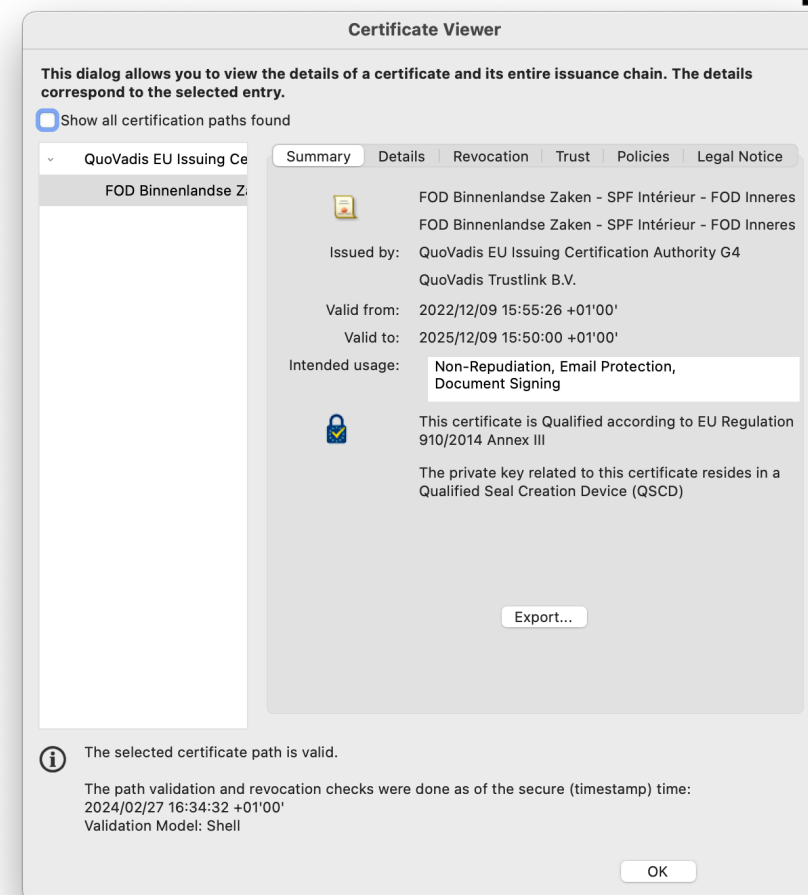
Certificate Viewer

This dialog allows you to view the details of a certificate and its entire issuance chain. The details correspond to the selected entry.

Show all certification paths found

QuoVadis EU Issuing Ce

FOD Binnenlandse Z

Summary | Details | Revocation | Trust | Policies | Legal Notice

FOD Binnenlandse Zaken - SPF Intérieur - FOD Inneres

FOD Binnenlandse Zaken - SPF Intérieur - FOD Inneres

Issued by: QuoVadis EU Issuing Certification Authority G4

QuoVadis Trustlink B.V.

Valid from: 2022/12/09 15:55:26 +01'00'

Valid to: 2025/12/09 15:50:00 +01'00'

Intended usage: Non-Repudiation, Email Protection, Document Signing

This certificate is Qualified according to EU Regulation 910/2014 Annex III

The private key related to this certificate resides in a Qualified Seal Creation Device (QSCD)

Export...

The selected certificate path is valid.

The path validation and revocation checks were done as of the secure (timestamp) time: 2024/02/27 16:34:32 +01'00'
Validation Model: Shell

OK